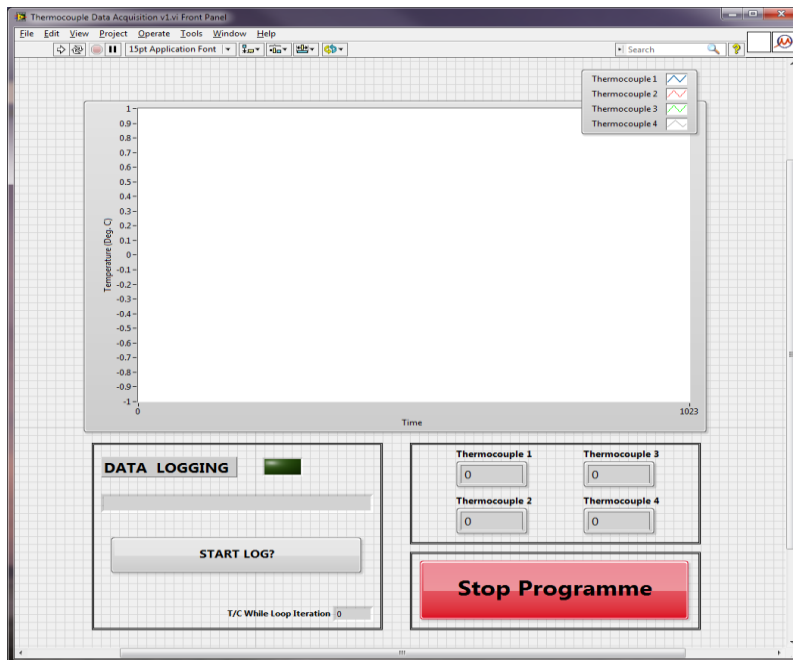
Thermocouple Data Acquisition v1.vi Front Panel

File Edit View Project Operate Tools Window Help

15pt Application Font

Search

Thermocouple 1
Thermocouple 2
Thermocouple 3
Thermocouple 4

Temperature (Deg. C)

1
0.9
0.8
0.7
0.6
0.5
0.4
0.3
0.2
0.1
0
-0.1
-0.2
-0.3
-0.4
-0.5
-0.6
-0.7
-0.8
-0.9
-1

0
1023
Time

DATA LOGGING

START LOG?

T/C While Loop Iteration 0

Thermocouple 1
0
Thermocouple 3
0
Thermocouple 2
0
Thermocouple 4
0

Stop Programme